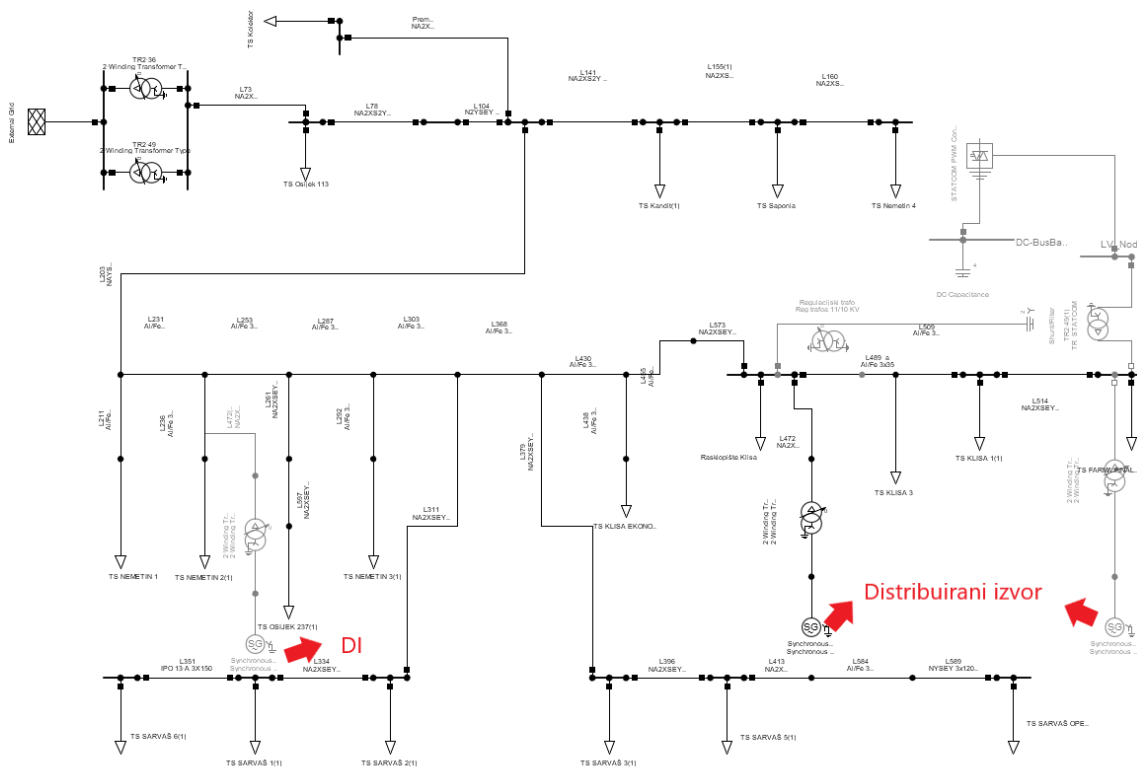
External Grid

TR2 36
2 Winding Transformer T...

TR2 49
2 Winding Transformer Typo

L73
NA2X...

TS Kolektor

Prem...
NA2X...

L78
NA2XS2Y...

L104
N2YSEY...

L141
NA2XS2Y...

L155(1)
NA2XS...

L160
NA2XS...

TS Osijek 113

TS Kandit(1)

TS Saponia

TS Nemetin 4

STATCOM PWM Con...

DC-BusBa...

LV_Nod

DC Capacitance

L203
NA2XS...

L231
Al/Fe...

L253
Al/Fe 3...

L287
Al/Fe 3...

L303
Al/Fe 3...

L368
Al/Fe 3...

L573
NA2XSEY...

Regulacijski trafo
Reg trafo 11/10 KV

L505
Al/Fe 3...

Shunt/Filter

TR2 45(1)
TR STATCOM

L430
Al/Fe 3...

L435
Al/Fe...

L489_a
Al/Fe 3x35

L514
NA2XSEY...

L211
Al/Fe...

L296
Al/Fe 3...

L472
NA2X...

L261
NA2XSEY...

L262
Al/Fe 3...

L379
NA2XSEY...

L438
Al/Fe 3...

Rasklopište Klisa

L472
NA2X...

TS KLISA 1(1)

TS KLISA 3

TS FARMA PTAL...

2 Winding Tr...
2 Winding Tr...

L597
NA2XSEY...

L311
NA2XSEY...

TS KLISA EKONO...

2 Winding Tr...
2 Winding Tr...

2 Winding Tr...
2 Winding Tr...

TS NEMETIN 1

TS NEMETIN 2(1)

TS NEMETIN 3(1)

TS OSIJEK 237(1)

Distribuirani izvor

SG
Synchronous...
Synchronous...

DI

SG
Synchronous...
Synchronous...

SG
Synchronous...
Synchronous...

L351
IPO 13 A 3X150

L334
NA2XSEY...

L396
NA2XSEY...

L413
NA2X...

L584
Al/Fe 3...

L589
NYSEY 3x120...

TS SARVAŠ 6(1)

TS SARVAŠ 1(1)

TS SARVAŠ 2(1)

TS SARVAŠ 3(1)

TS SARVAŠ 5(1)

TS SARVAŠ OPE...